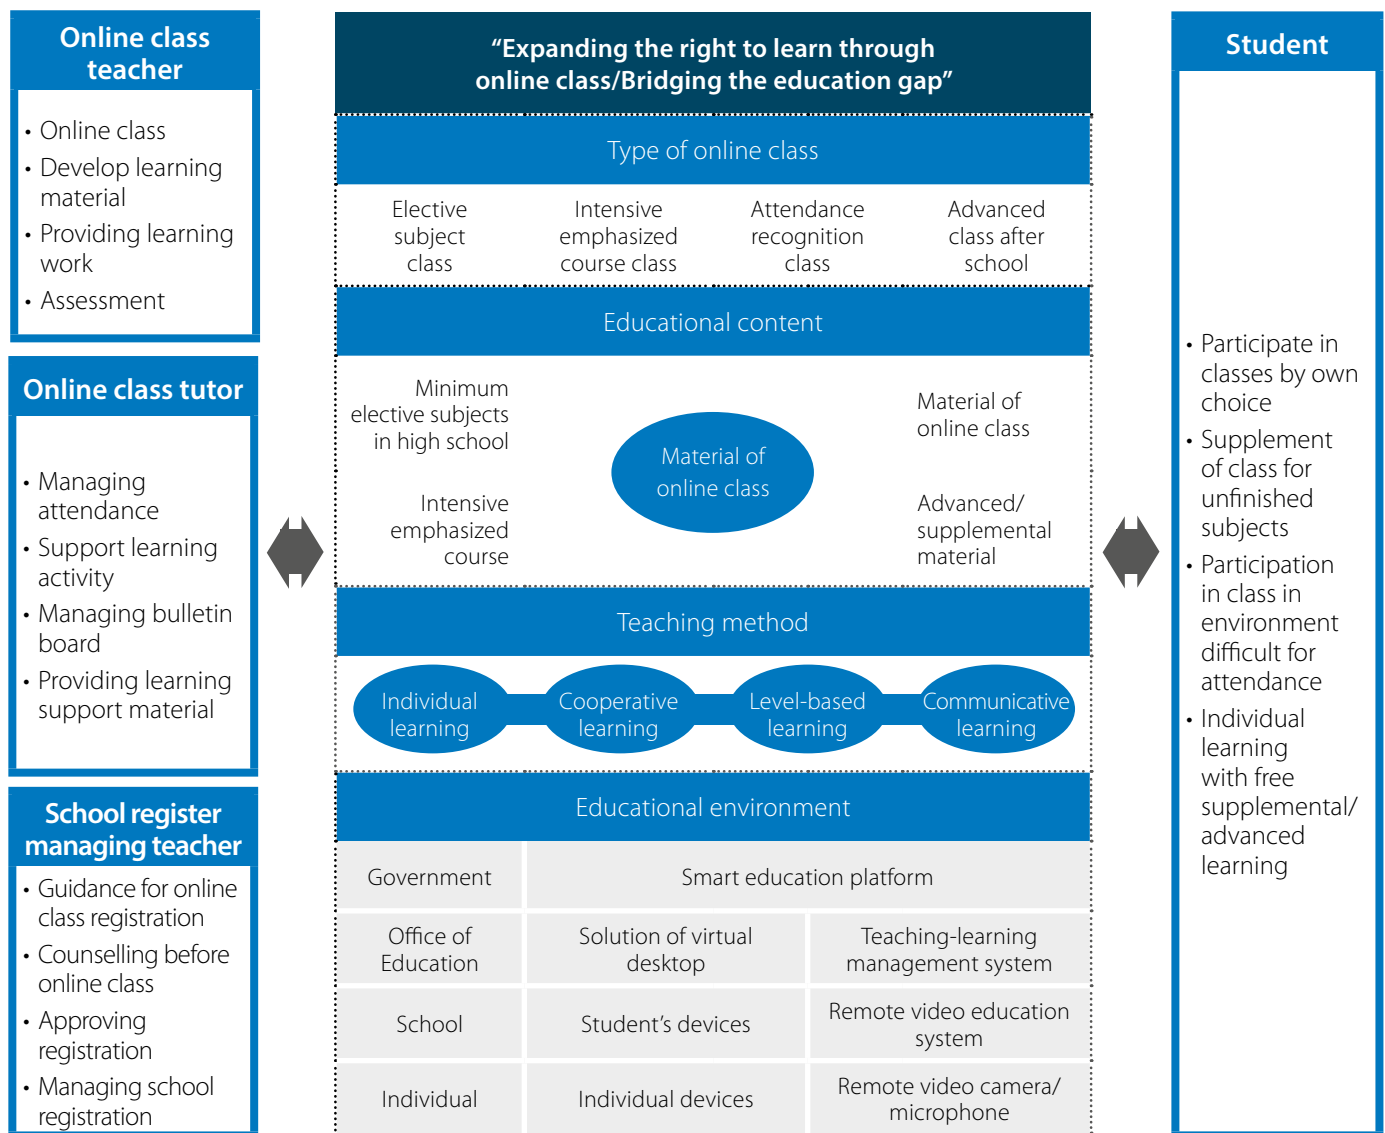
Online class teacher

- Online class
- Develop learning material
- Providing learning work
- Assessment

Online class tutor

- Managing attendance
- Support learning activity
- Managing bulletin board
- Providing learning support material

School register managing teacher

- Guidance for online class registration
- Counselling before online class
- Approving registration
- Managing school registration

“Expanding the right to learn through online class/Bridging the education gap”

Type of online class

Elective subject class

Intensive emphasized course class

Attendance recognition class

Advanced class after school

Educational content

Minimum elective subjects in high school

Intensive emphasized course

Material of online class

Material of online class

Advanced/ supplemental material

Teaching method

Individual learning

Cooperative learning

Level-based learning

Communicative learning

Educational environment

| Government | Smart education platform | |
|---|---|---|
| Office of Education | Solution of virtual desktop | Teaching-learning management system |
| School | Student’s devices | Remote video education system |
| Individual | Individual devices | Remote video camera/ microphone |

Student

- Participate in classes by own choice
- Supplement of class for unfinished subjects
- Participation in class in environment difficult for attendance
- Individual learning with free supplemental/ advanced learning